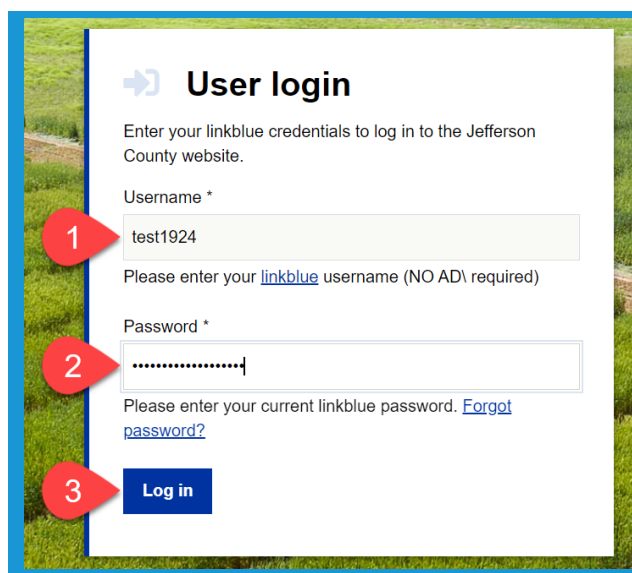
User login

Enter your linkblue credentials to log in to the Jefferson County website.

Username *

1

test1924

Please enter your linkblue username (NO AD\ required)

Password *

2

••••••••••••••••••

Please enter your current linkblue password. Forgot password?

3

Log in